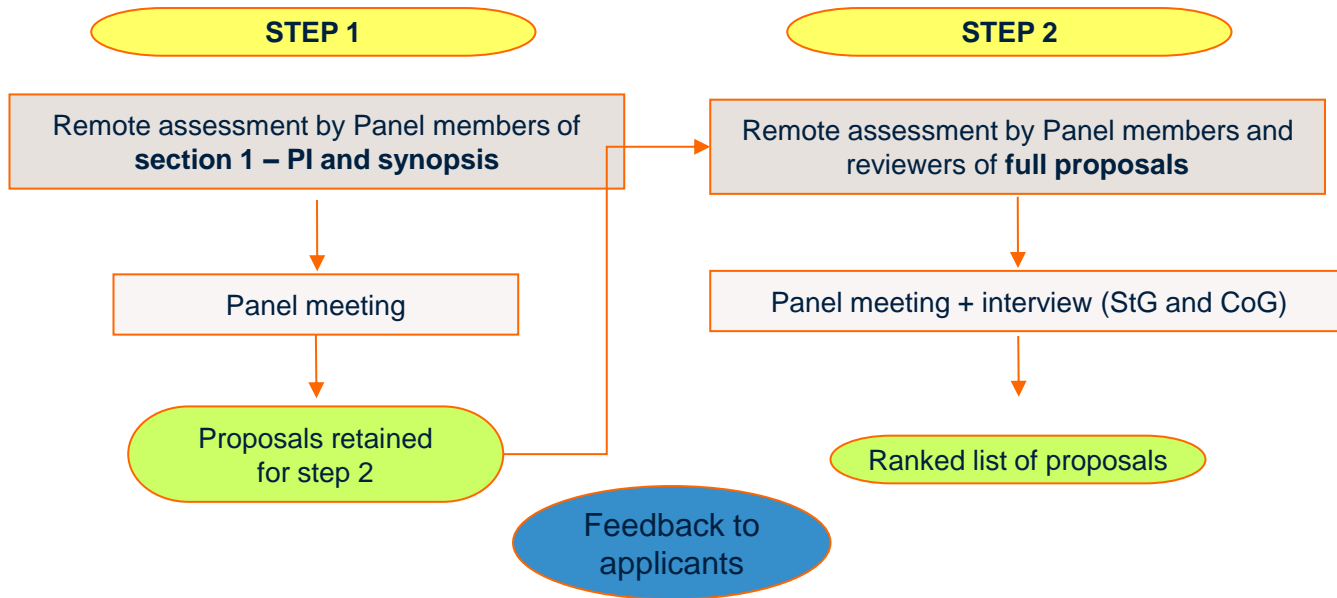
STEP 1

STEP 2

Remote assessment by Panel members of **section 1 – PI and synopsis**

Panel meeting

Proposals retained for step 2

Remote assessment by Panel members and reviewers of **full proposals**

Panel meeting + interview (StG and CoG)

Ranked list of proposals

Feedback to applicants